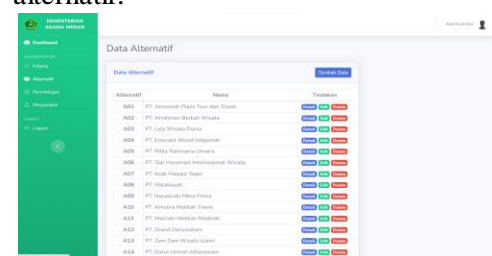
alternatif.

KEMENTERIAN AGAMA MEDAN

Dashboard

Kriteria

Alternatif

Perankingan

Pengguna

Logout

Administrator

Data Alternatif

Data Alternatif

Tambah Data

| Alternatif | Nama | Tindakan |
|---|---|---|
| A01 | PT. Alhamdi Plaza Tour dan Travel | Detail Edit Delete |
| A02 | PT. Amalman Berkah Wisata | Detail Edit Delete |
| A03 | PT. Lylo Wisata Dunia | Detail Edit Delete |
| A04 | PT. Emerald World Integretah | Detail Edit Delete |
| A05 | PT. Rifka Rahmania Umara | Detail Edit Delete |
| A06 | PT. Siar Haramain Internasional Wisata | Detail Edit Delete |
| A07 | PT. Iszak Haqqul Yaqin | Detail Edit Delete |
| A08 | PT. Malahayati | Detail Edit Delete |
| A09 | PT. Haraoindo Mitra Prima | Detail Edit Delete |
| A10 | PT. Amoora Makkah Travel | Detail Edit Delete |
| A11 | PT. Malindo Mekkah Madinah | Detail Edit Delete |
| A12 | PT. Grand Darussalam | Detail Edit Delete |
| A13 | PT. Zam Zam Wisata Islami | Detail Edit Delete |
| A14 | PT. Darul Umrah Alhamasan | Detail Edit Delete |